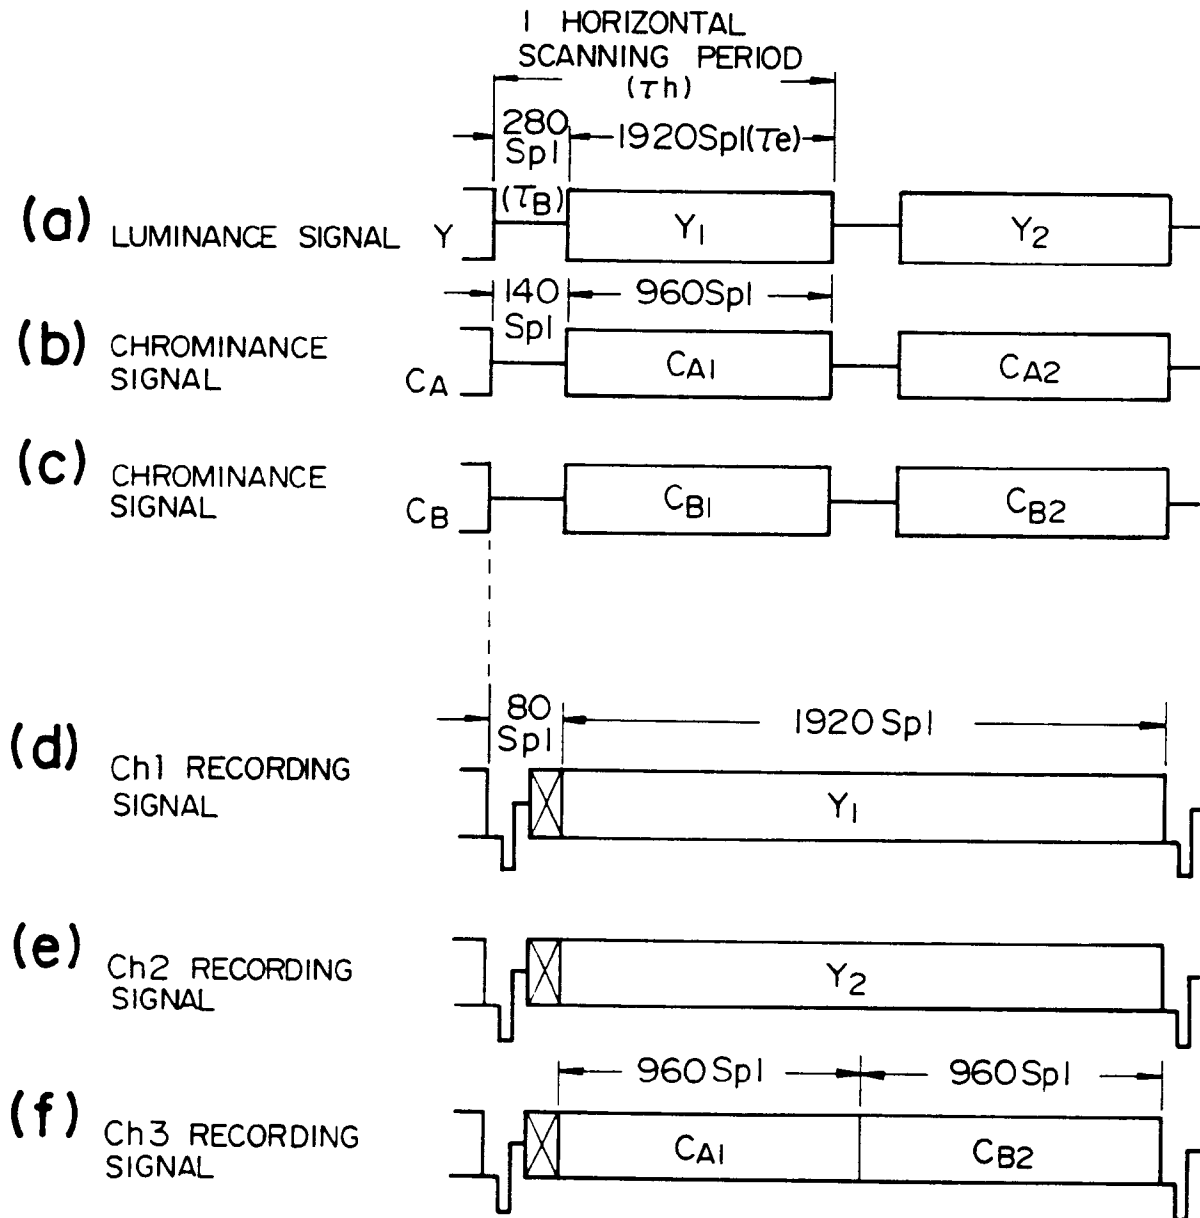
1 HORIZONTAL SCANNING PERIOD ($\tau h$)

280 Spl ($\tau_B$)

1920 Spl ($\tau e$)

(a) LUMINANCE SIGNAL Y

$Y_1$

$Y_2$

140 Spl

960 Spl

(b) CHROMINANCE SIGNAL

$C_A$

$C_{A1}$

$C_{A2}$

(c) CHROMINANCE SIGNAL

$C_B$

$C_{B1}$

$C_{B2}$

80 Spl

1920 Spl

(d) Ch1 RECORDING SIGNAL

$Y_1$

(e) Ch2 RECORDING SIGNAL

$Y_2$

960 Spl

960 Spl

(f) Ch3 RECORDING SIGNAL

$C_{A1}$

$C_{B2}$